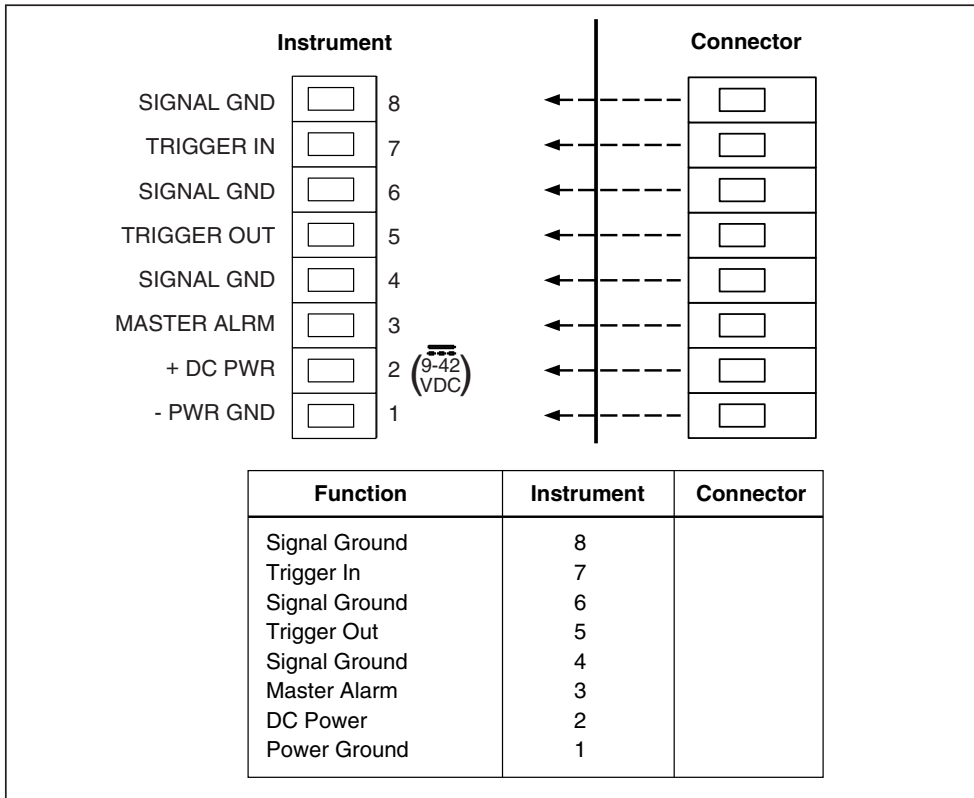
Instrument

Connector

SIGNAL GND 8
TRIGGER IN 7
SIGNAL GND 6
TRIGGER OUT 5
SIGNAL GND 4
MASTER ALRM 3
+ DC PWR 2 (9-42 VDC)
- PWR GND 1

| Function | Instrument | Connector |
|---|---|---|
| Signal Ground | 8 | |
| Trigger In | 7 | |
| Signal Ground | 6 | |
| Trigger Out | 5 | |
| Signal Ground | 4 | |
| Master Alarm | 3 | |
| DC Power | 2 | |
| Power Ground | 1 | |